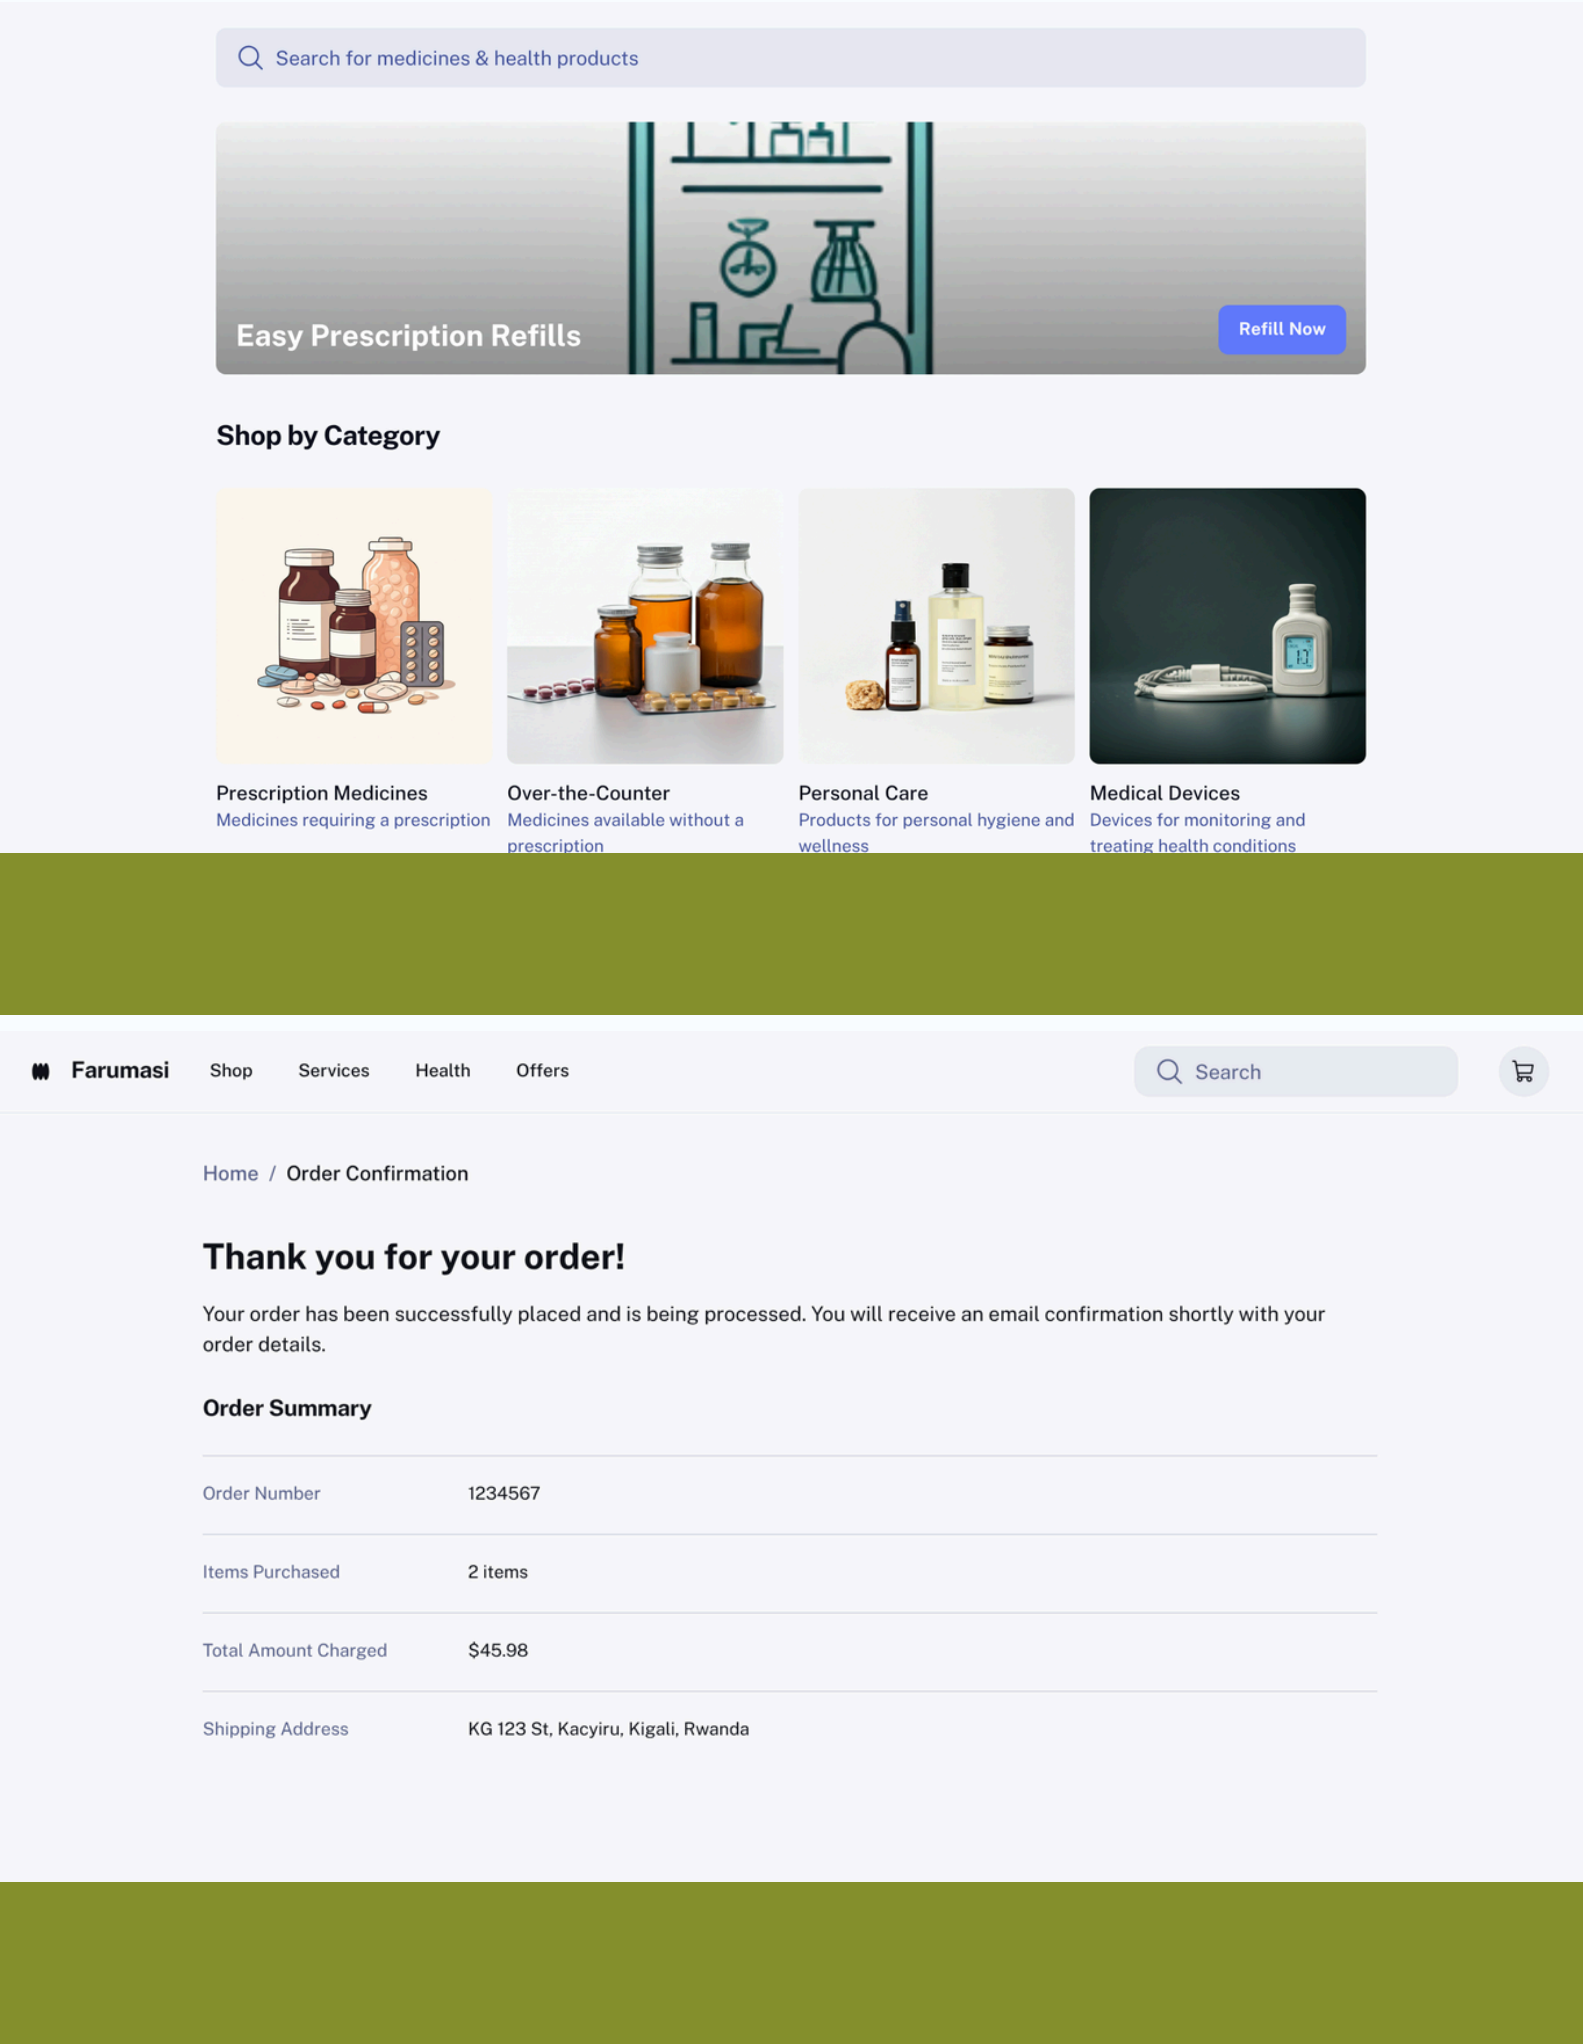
Search for medicines & health products

Easy Prescription Refills

Refill Now

Shop by Category

Prescription Medicines
Medicines requiring a prescription

Over-the-Counter
Medicines available without a prescription

Personal Care
Products for personal hygiene and wellness

Medical Devices
Devices for monitoring and treating health conditions

Farumasi Shop Services Health Offers

Search

Home / Order Confirmation

Thank you for your order!

Your order has been successfully placed and is being processed. You will receive an email confirmation shortly with your order details.

Order Summary

| | |
|---|---|
| Order Number | 1234567 |
| Items Purchased | 2 items |
| Total Amount Charged | $45.98 |
| Shipping Address | KG 123 St, Kacyiru, Kigali, Rwanda |